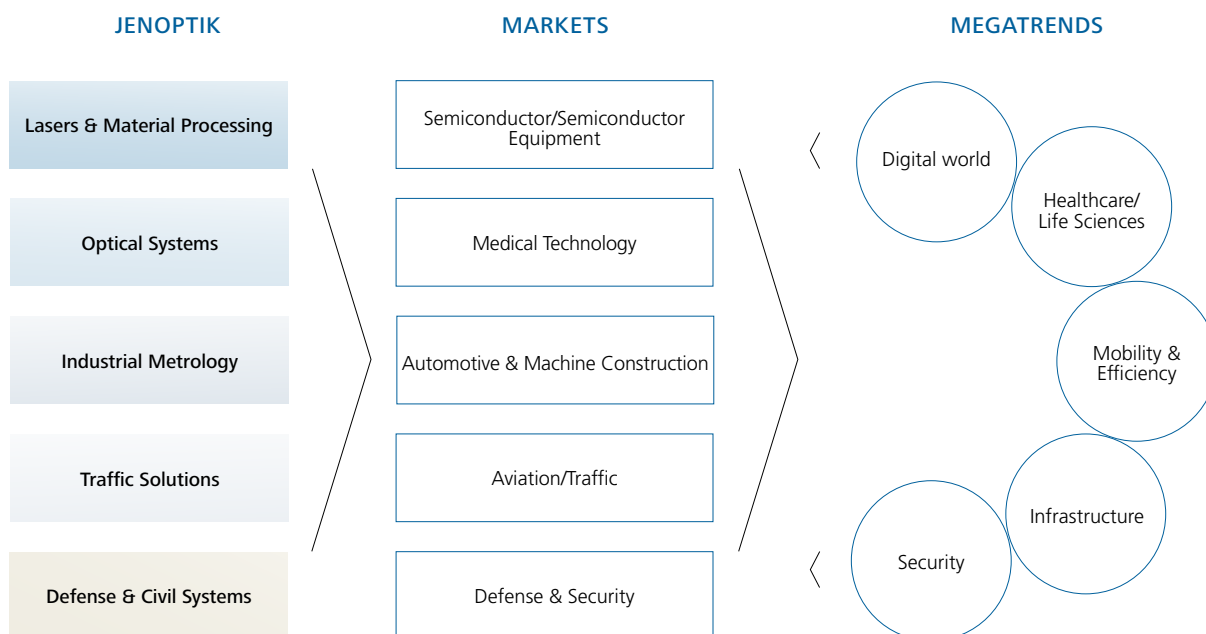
JENOPTIK

MARKETS

MEGATRENDS

Lasers & Material Processing

Optical Systems

Industrial Metrology

Traffic Solutions

Defense & Civil Systems

Semiconductor/Semiconductor Equipment

Medical Technology

Automotive & Machine Construction

Aviation/Traffic

Defense & Security

Digital world

Healthcare/ Life Sciences

Mobility & Efficiency

Infrastructure

Security